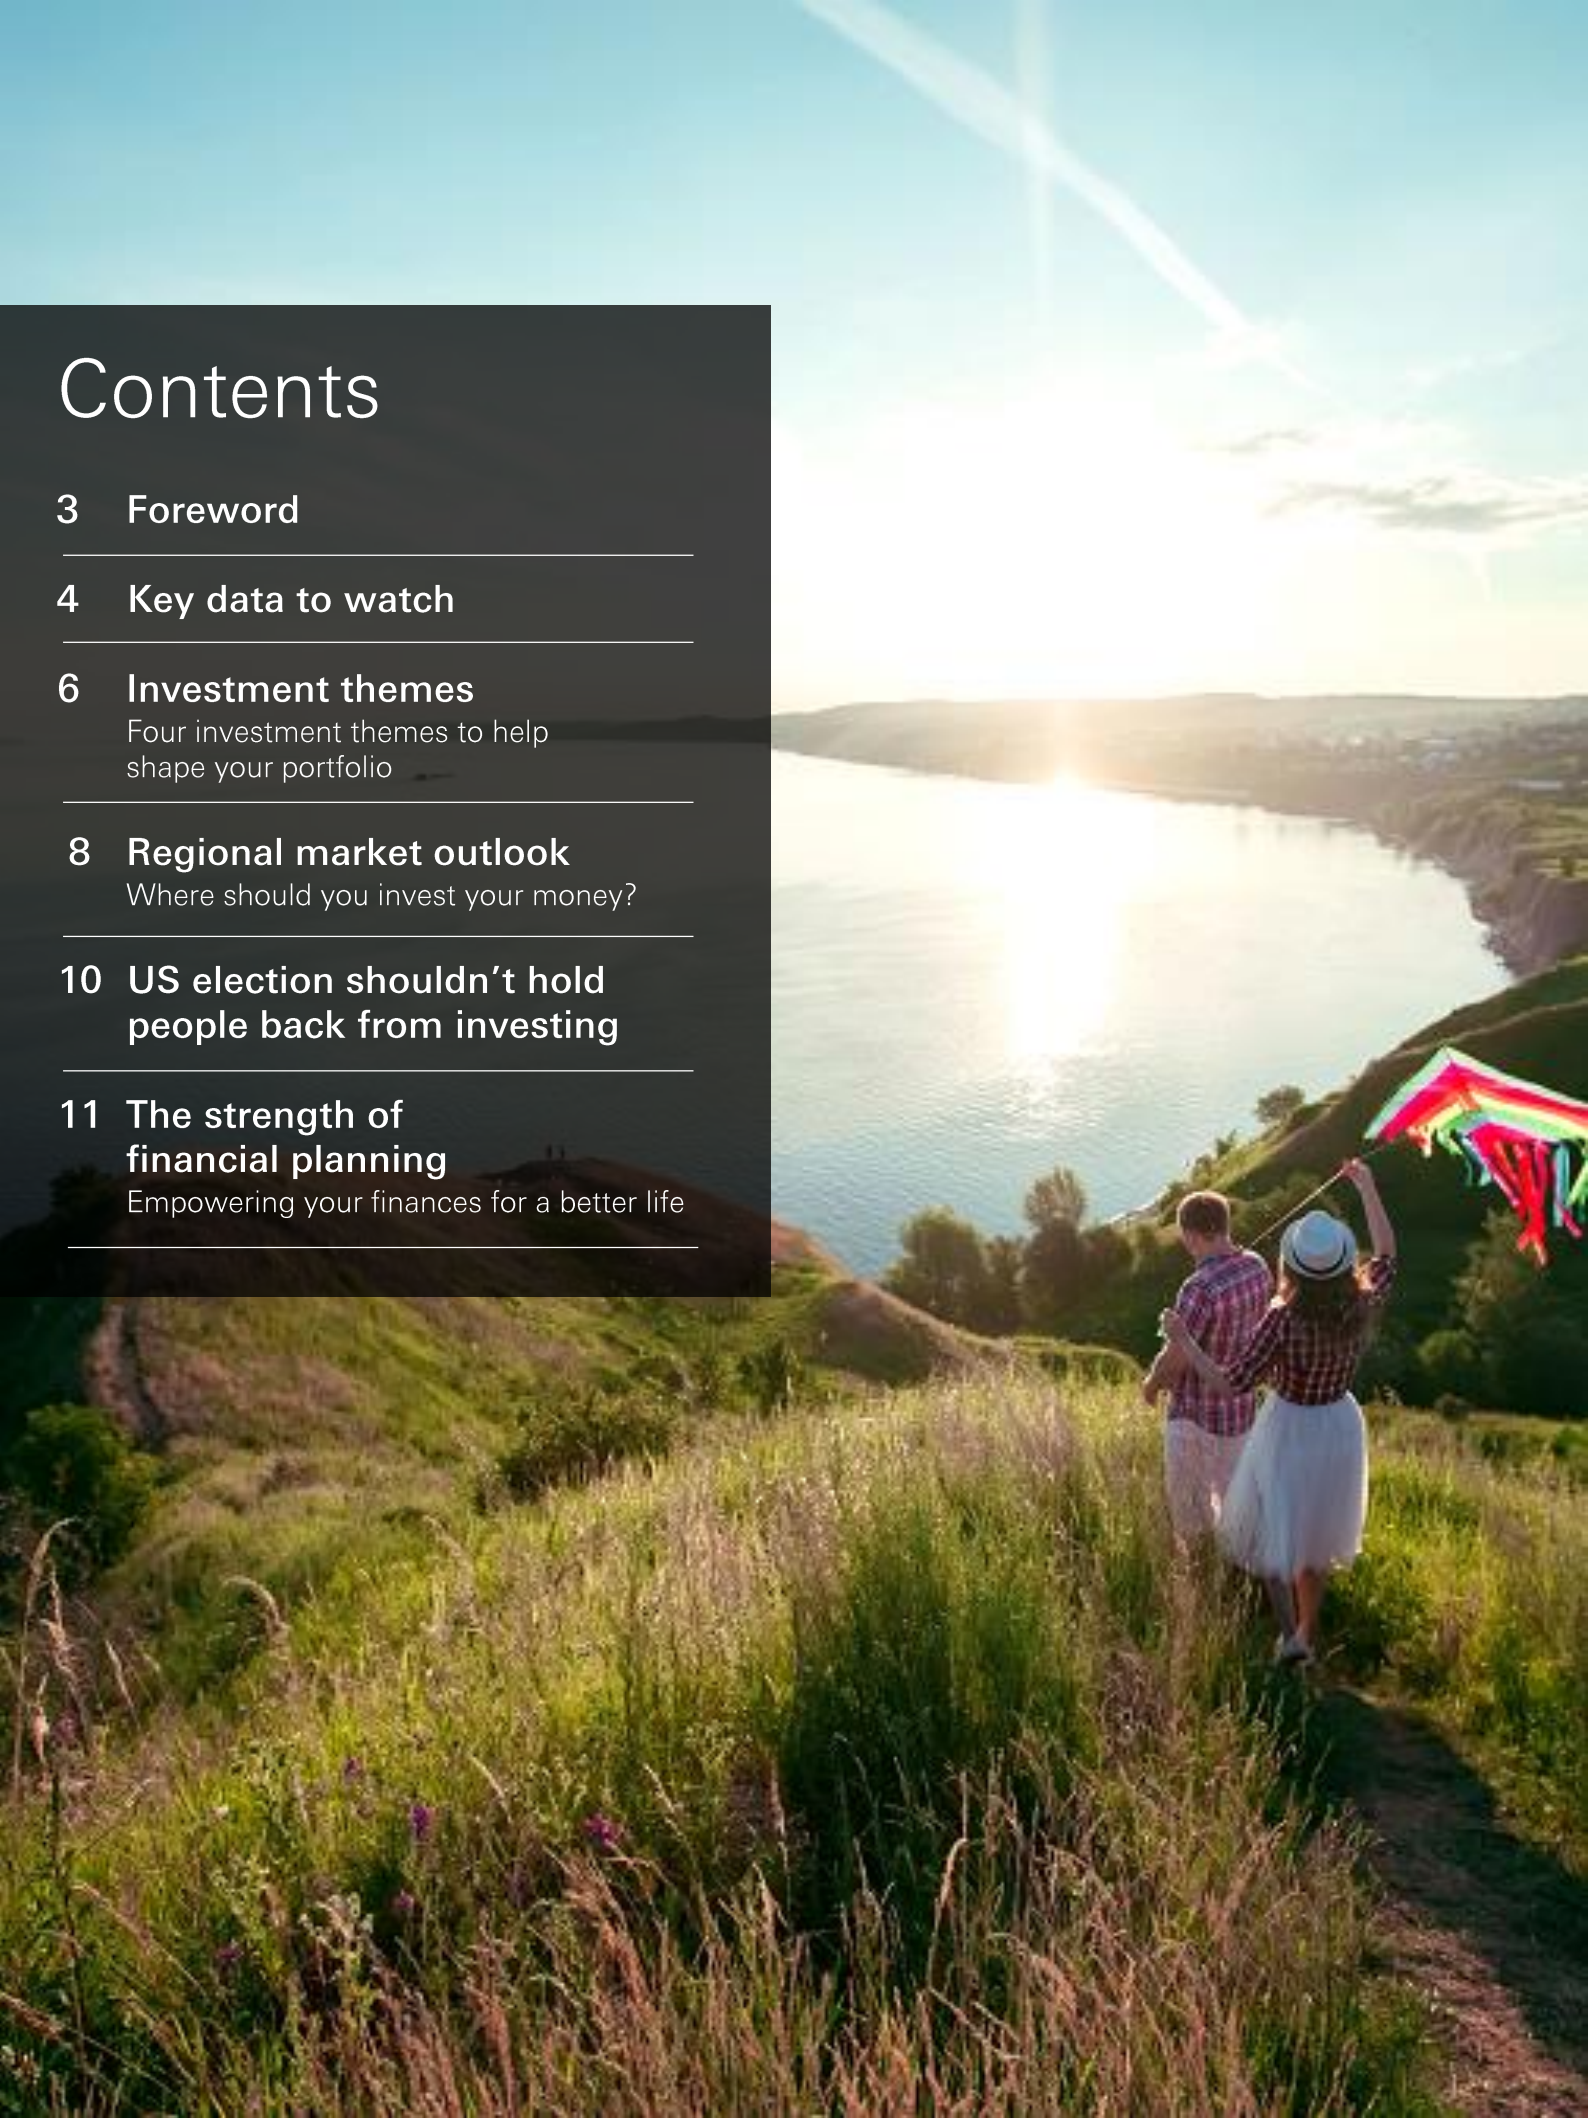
Contents

3 Foreword

4 Key data to watch

6 Investment themes
Four investment themes to help shape your portfolio

8 Regional market outlook
Where should you invest your money?

10 US election shouldn’t hold people back from investing

11 The strength of financial planning
Empowering your finances for a better life